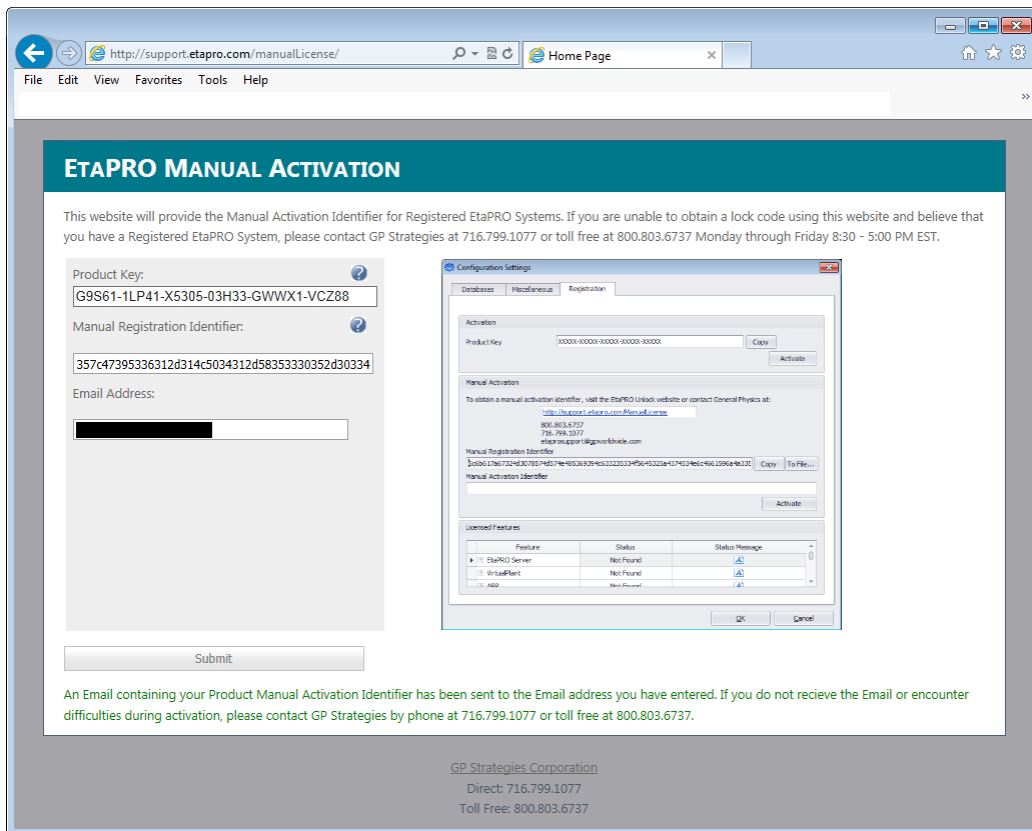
http://support.etapro.com/manualLicense/

Home Page

File Edit View Favorites Tools Help

EtaPRO Manual Activation

This website will provide the Manual Activation Identifier for Registered EtaPRO Systems. If you are unable to obtain a lock code using this website and believe that you have a Registered EtaPRO System, please contact GP Strategies at 716.799.1077 or toll free at 800.803.6737 Monday through Friday 8:30 - 5:00 PM EST.

Product Key:

G9S61-1LP41-X5305-03H33-GWWX1-VCZ88

Manual Registration Identifier:

357c47395336312d314c5034312d58353330352d30334

Email Address:

Configuration Settings

Databases Miscellaneous Registration

Activation

Product Key XXXXX-XXXXX-XXXXX-XXXXX-XXXXX Copy

Activate

Manual Activation

To obtain a manual activation identifier, visit the EtaPRO Unlock website or contact General Physics at:

http://support.etapro.com/ManualLicense

800.803.6737
716.799.1077
etaprosupport@gpworldwide.com

Manual Registration Identifier

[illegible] Copy To File...

Manual Activation Identifier

Activate

Licensed Features

| Feature | Status | Status Message |
|---|---|---|
| EtaPRO Server | Not Found | |
| VirtualPlant | Not Found | |
| APR | Not Found | |

OK Cancel

Submit

An Email containing your Product Manual Activation Identifier has been sent to the Email address you have entered. If you do not recieve the Email or encounter difficulties during activation, please contact GP Strategies by phone at 716.799.1077 or toll free at 800.803.6737.

GP Strategies Corporation
Direct: 716.799.1077
Toll Free: 800.803.6737